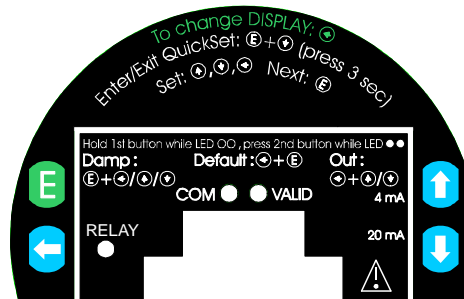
To change DISPLAY: ←

Enter/Exit QuickSet: Ⓔ+⬇ (press 3 sec)

Set: ⬆,⬇,← Next: Ⓔ

E

Hold 1st button while LED OO , press 2nd button while LED ●●

Damp :

Ⓔ+←/⬆/⬇

Default : ←+Ⓔ

Out :

←+⬆/⬇

COM ● ● VALID

4 mA

RELAY

20 mA